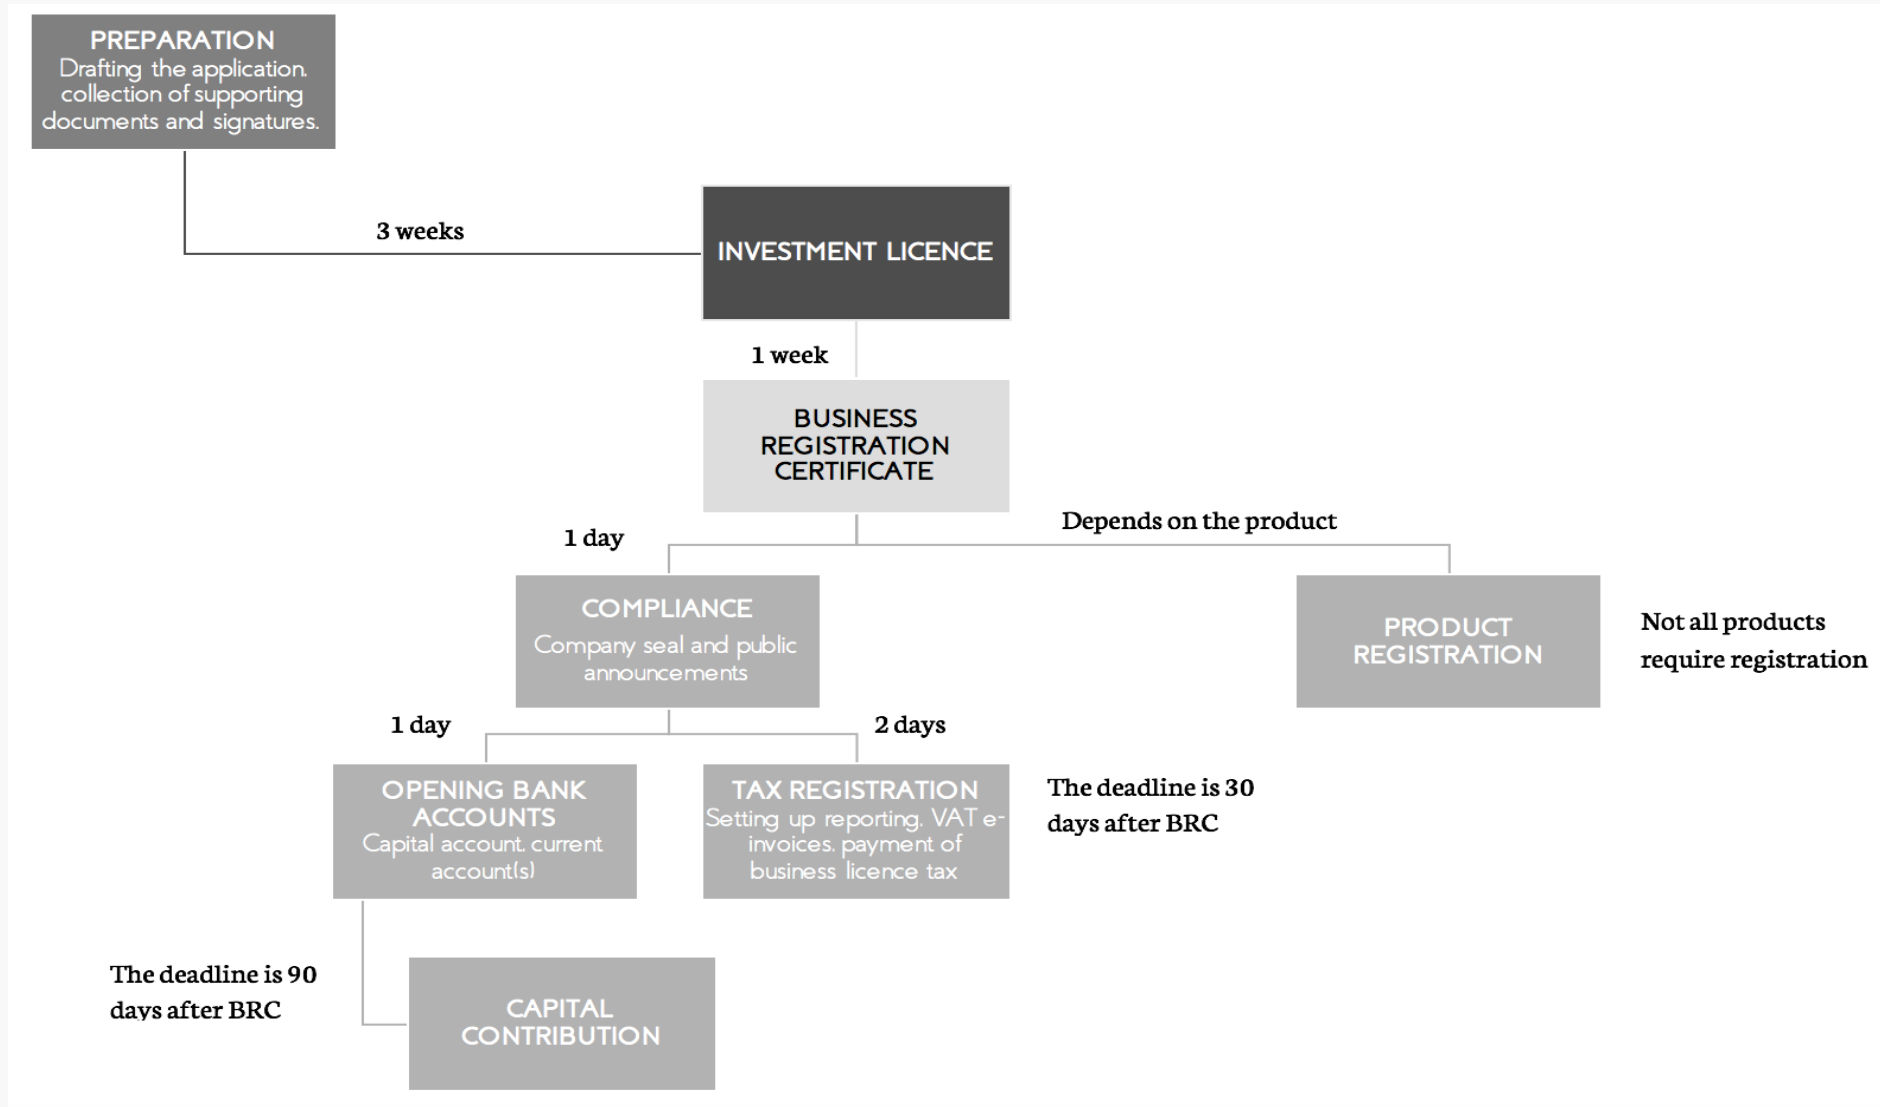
PREPARATION
Drafting the application. collection of supporting documents and signatures.

3 weeks

INVESTMENT LICENCE

1 week

BUSINESS REGISTRATION CERTIFICATE

1 day

Depends on the product

COMPLIANCE
Company seal and public announcements

PRODUCT REGISTRATION

Not all products require registration

1 day

2 days

OPENING BANK ACCOUNTS
Capital account. current account(s)

TAX REGISTRATION
Setting up reporting. VAT e-invoices. payment of business licence tax

The deadline is 30 days after BRC

The deadline is 90 days after BRC

CAPITAL CONTRIBUTION